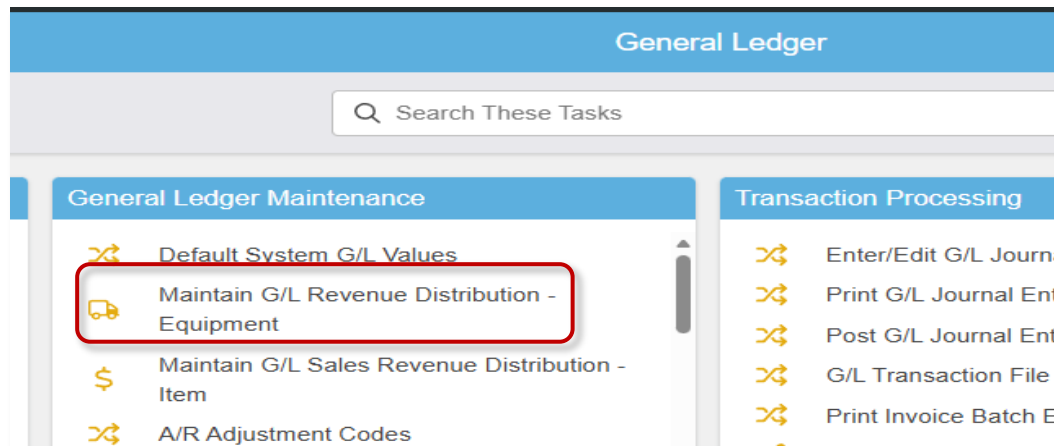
General Ledger

Search These Tasks

General Ledger Maintenance

Default System G/L Values

Maintain G/L Revenue Distribution - Equipment

Maintain G/L Sales Revenue Distribution - Item

A/R Adjustment Codes

Transaction Processing

Enter/Edit G/L Journa

Print G/L Journal Ent

Post G/L Journal Ent

G/L Transaction File

Print Invoice Batch E